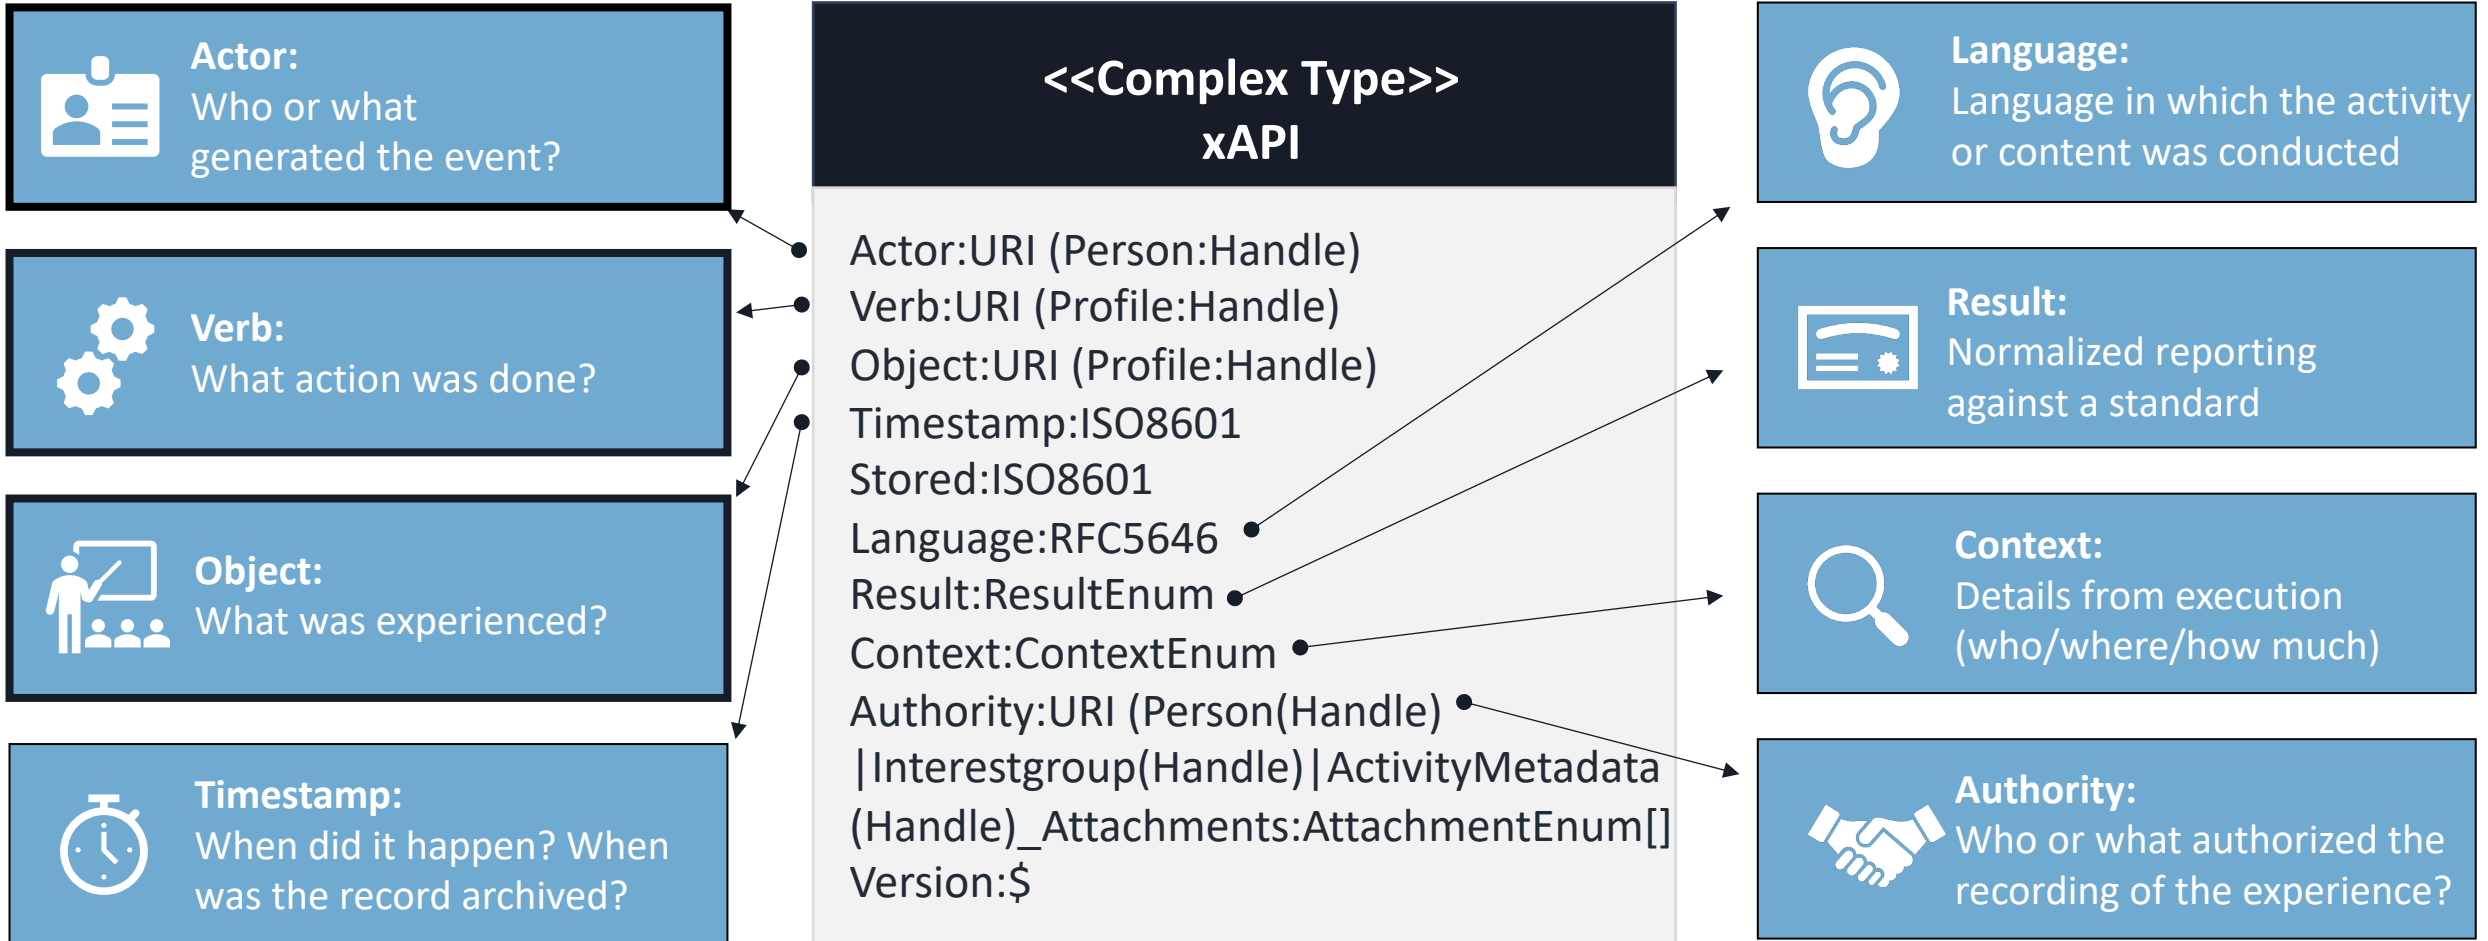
Actor:
Who or what generated the event?

Verb:
What action was done?

Object:
What was experienced?

Timestamp:
When did it happen? When was the record archived?

<<Complex Type>>
xAPI

Actor:URI (Person:Handle)
Verb:URI (Profile:Handle)
Object:URI (Profile:Handle)
Timestamp:ISO8601
Stored:ISO8601
Language:RFC5646
Result:ResultEnum
Context:ContextEnum
Authority:URI (Person(Handle) |Interestgroup(Handle)|ActivityMetadata (Handle)_Attachments:AttachmentEnum[]
Version:$

Language:
Language in which the activity or content was conducted

Result:
Normalized reporting against a standard

Context:
Details from execution (who/where/how much)

Authority:
Who or what authorized the recording of the experience?